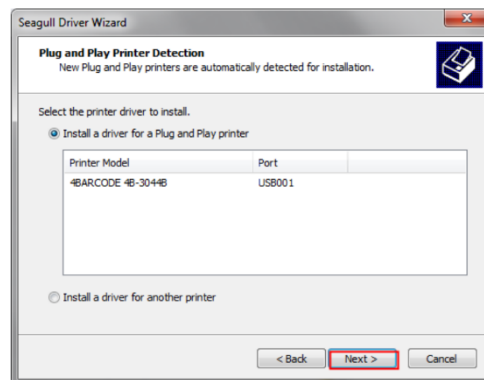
Seagull Driver Wizard

Plug and Play Printer Detection
New Plug and Play printers are automatically detected for installation.

Select the printer driver to install.

Install a driver for a Plug and Play printer

| Printer Model | Port |
|---|---|
| 4BARCODE 4B-3044B | USB001 |

Install a driver for another printer

< Back
Next >
Cancel